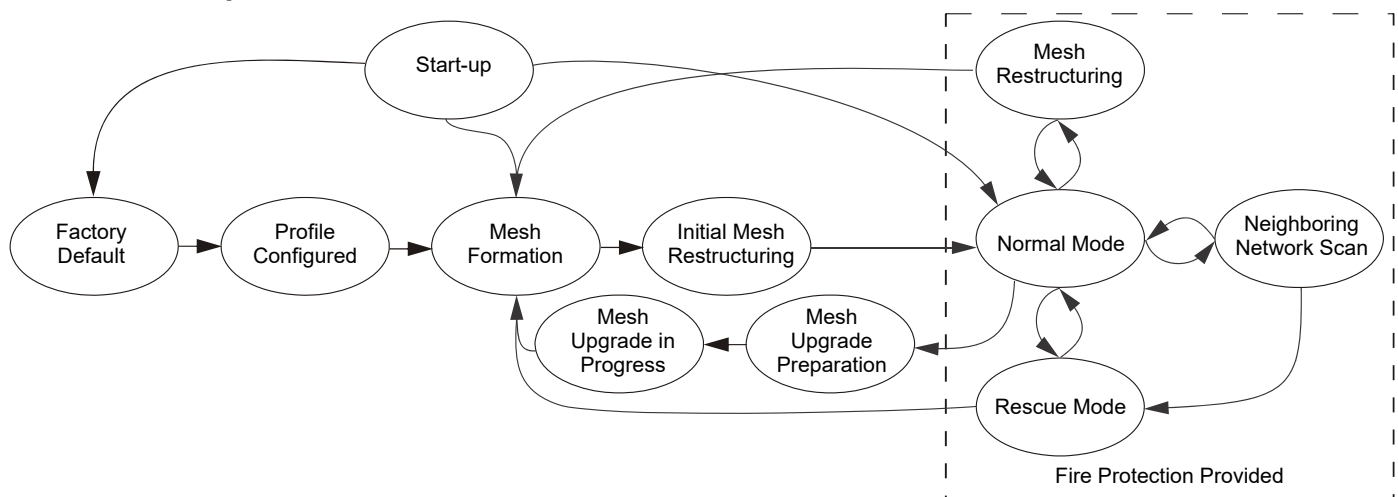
Start-up

Mesh Restructuring

Factory Default

Profile Configured

Mesh Formation

Initial Mesh Restructuring

Normal Mode

Neighboring Network Scan

Mesh Upgrade in Progress

Mesh Upgrade Preparation

Rescue Mode

Fire Protection Provided